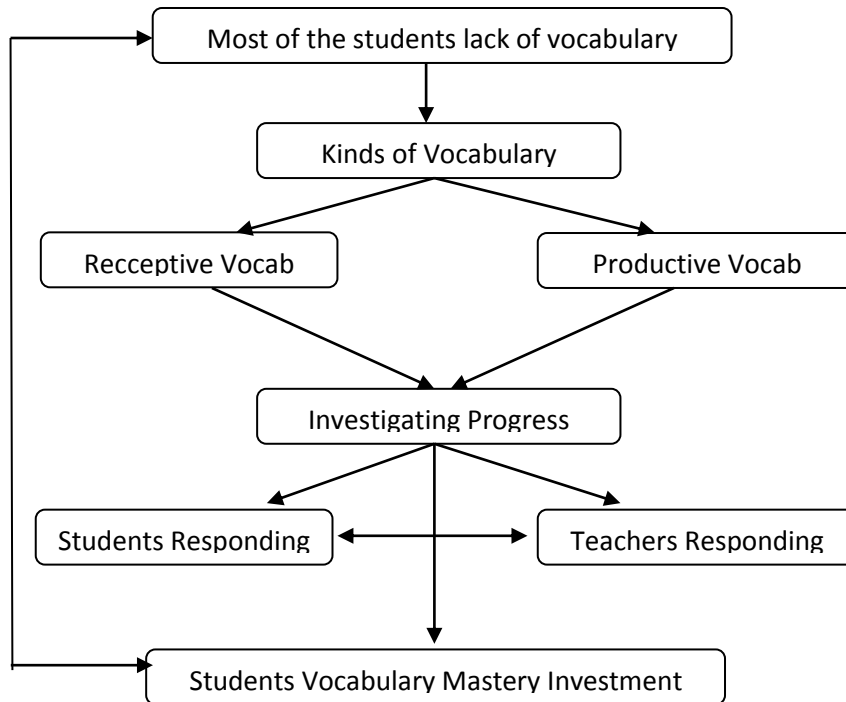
Most of the students lack of vocabulary

Kinds of Vocabulary

Recceptive Vocab

Productive Vocab

Investigating Progress

Students Responding

Teachers Responding

Students Vocabulary Mastery Investment